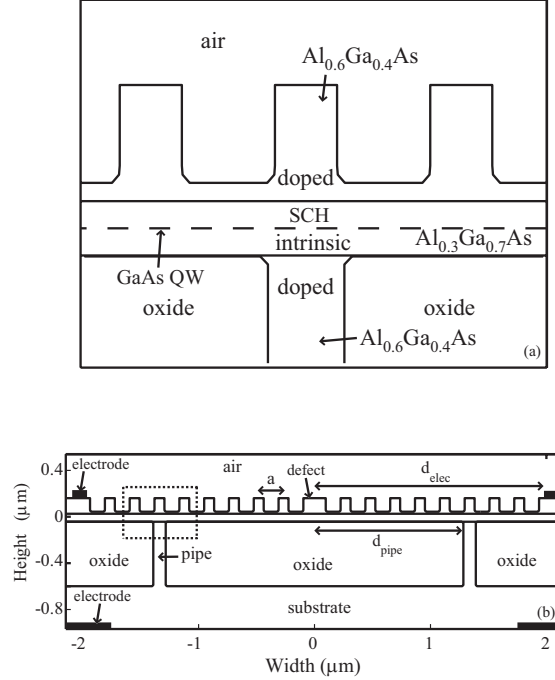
air

$Al_{0.6}Ga_{0.4}As$

doped

SCH

intrinsic

$Al_{0.3}Ga_{0.7}As$

GaAs QW

oxide

doped

oxide

$Al_{0.6}Ga_{0.4}As$

(a)

electrode

air

defect

$d_{elec}$

a

pipe

$d_{pipe}$

oxide

oxide

oxide

electrode

substrate

(b)

Height (μm)

0.4

0

-0.4

-0.8

-2

-1

0

1

2

Width (μm)